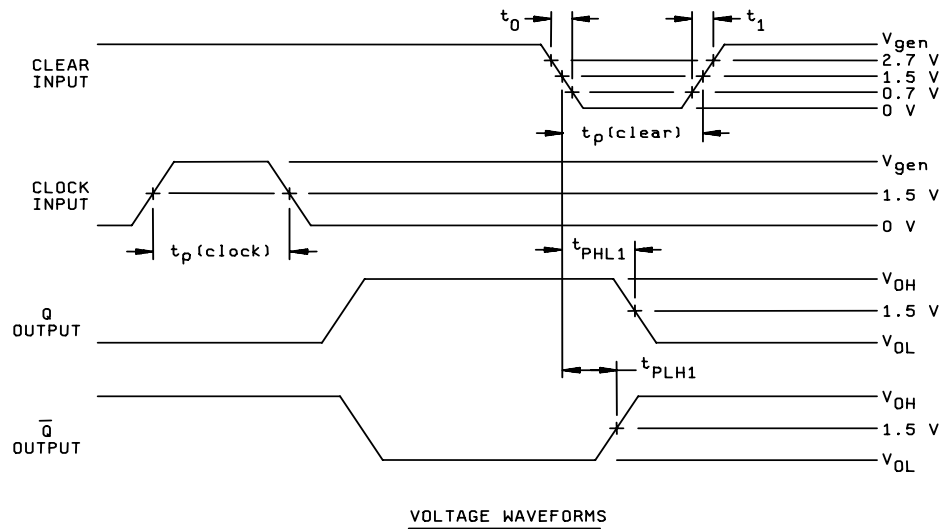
$t_0$

$t_1$

CLEAR INPUT

$V_{gen}$

2.7 V

1.5 V

0.7 V

0 V

$t_p$(clear)

CLOCK INPUT

$V_{gen}$

1.5 V

0 V

$t_p$(clock)

$t_{PHL1}$

Q OUTPUT

$V_{OH}$

1.5 V

$V_{OL}$

$t_{PLH1}$

$\overline{Q}$ OUTPUT

$V_{OH}$

1.5 V

$V_{OL}$

VOLTAGE WAVEFORMS